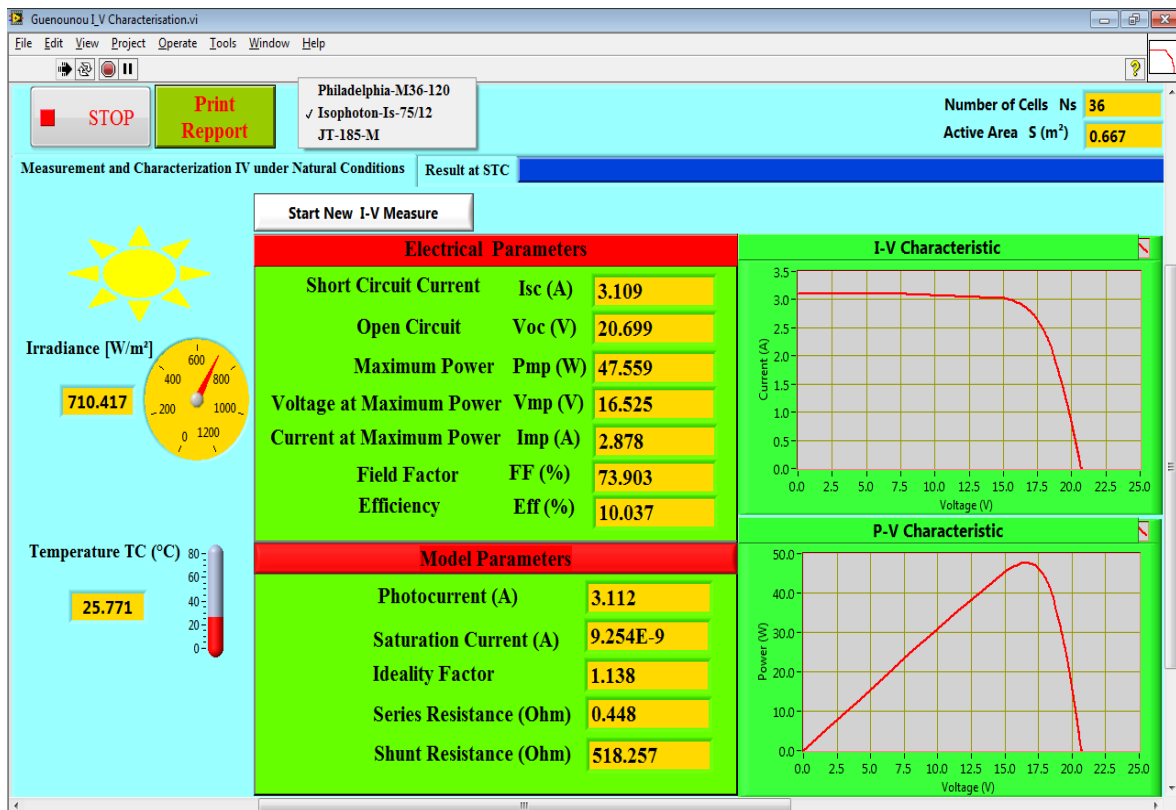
Guenounou I_V Characterisation.vi

File Edit View Project Operate Tools Window Help

STOP

Print Repport

Philadelphia-M36-120
✓ Isophoton-Is-75/12
JT-185-M

Number of Cells Ns 36
Active Area S (m²) 0.667

Measurement and Characterization IV under Natural Conditions

Result at STC

Start New I-V Measure

Irradiance [W/m²]
710.417
0 200 400 600 800 1000 1200

Temperature TC (°C)
25.771
80 60 40 20 0

Electrical Parameters

| | | |
|---|---|---|
| Short Circuit Current | Isc (A) | 3.109 |
| Open Circuit | Voc (V) | 20.699 |
| Maximum Power | Pmp (W) | 47.559 |
| Voltage at Maximum Power | Vmp (V) | 16.525 |
| Current at Maximum Power | Imp (A) | 2.878 |
| Field Factor | FF (%) | 73.903 |
| Efficiency | Eff (%) | 10.037 |

Model Parameters

| | |
|---|---|
| Photocurrent (A) | 3.112 |
| Saturation Current (A) | 9.254E-9 |
| Ideality Factor | 1.138 |
| Series Resistance (Ohm) | 0.448 |
| Shunt Resistance (Ohm) | 518.257 |

I-V Characteristic
Current (A)
3.5 3.0 2.5 2.0 1.5 1.0 0.5 0.0
0.0 2.5 5.0 7.5 10.0 12.5 15.0 17.5 20.0 22.5 25.0
Voltage (V)

P-V Characteristic
Power (W)
50.0 40.0 30.0 20.0 10.0 0.0
0.0 2.5 5.0 7.5 10.0 12.5 15.0 17.5 20.0 22.5 25.0
Voltage (V)